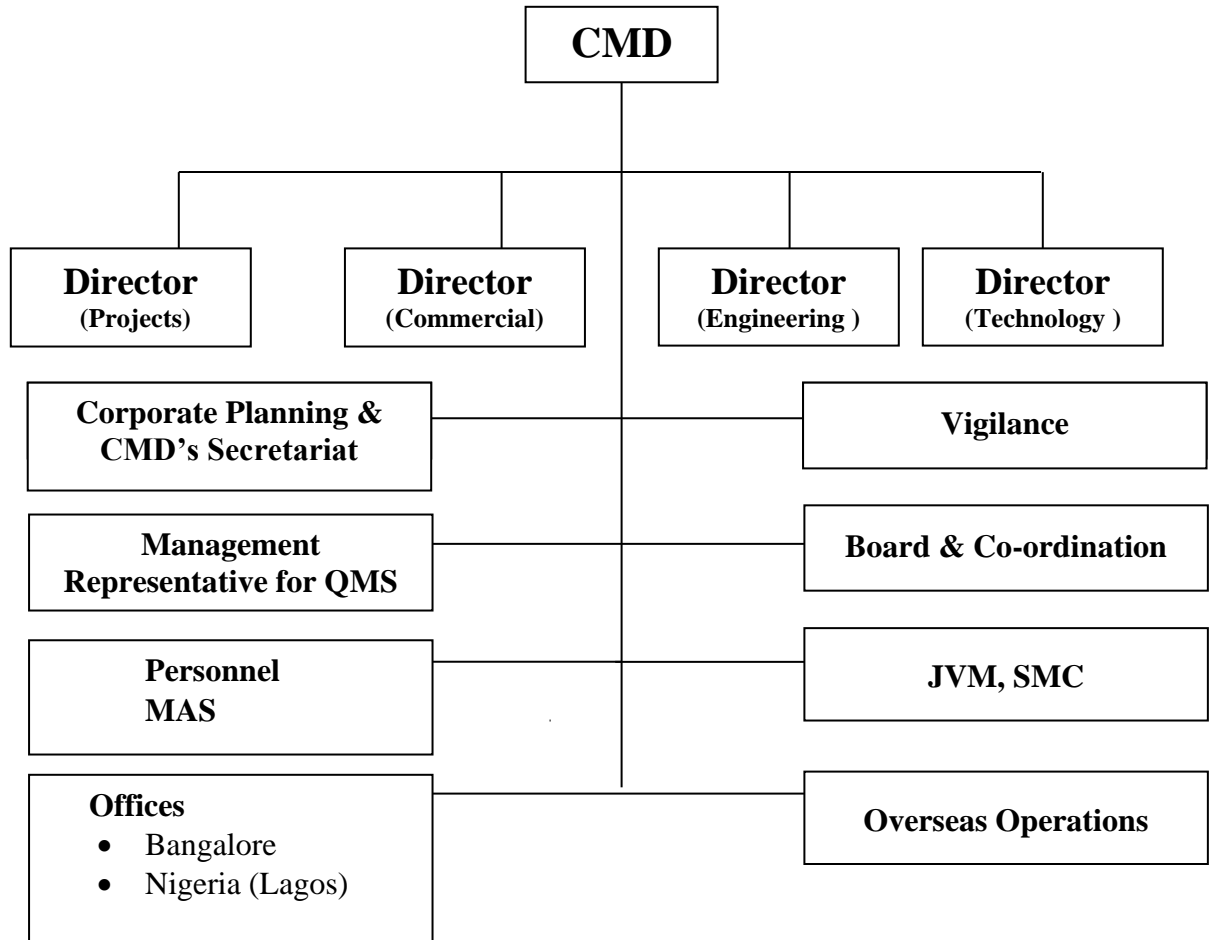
CMD

Director
(Projects)

Director
(Commercial)

Director
(Engineering )

Director
(Technology )

Corporate Planning & CMD's Secretariat

Vigilance

Management Representative for QMS

Board & Co-ordination

Personnel
MAS

JVM, SMC

Offices
- Bangalore
- Nigeria (Lagos)

Overseas Operations